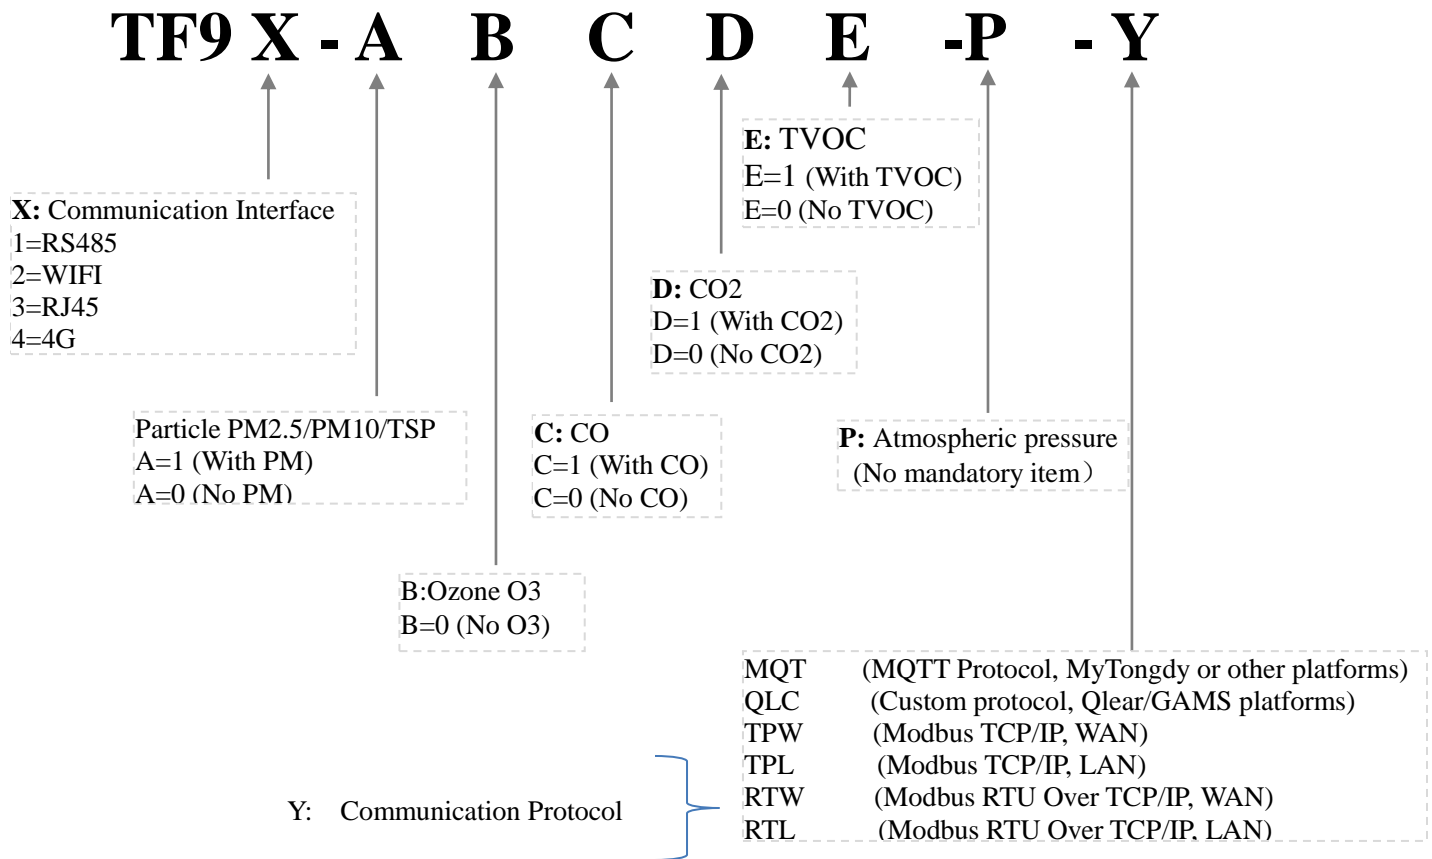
TF9 X - A B C D E -P - Y

E: TVOC
E=1 (With TVOC)
E=0 (No TVOC)

X: Communication Interface
1=RS485
2=WIFI
3=RJ45
4=4G

D: CO2
D=1 (With CO2)
D=0 (No CO2)

Particle PM2.5/PM10/TSP
A=1 (With PM)
A=0 (No PM)

C: CO
C=1 (With CO)
C=0 (No CO)

P: Atmospheric pressure
(No mandatory item)

B:Ozone O3
B=0 (No O3)

MQT (MQTT Protocol, MyTongdy or other platforms)
QLC (Custom protocol, Qlear/GAMS platforms)
TPW (Modbus TCP/IP, WAN)
TPL (Modbus TCP/IP, LAN)
RTW (Modbus RTU Over TCP/IP, WAN)
RTL (Modbus RTU Over TCP/IP, LAN)

Y: Communication Protocol